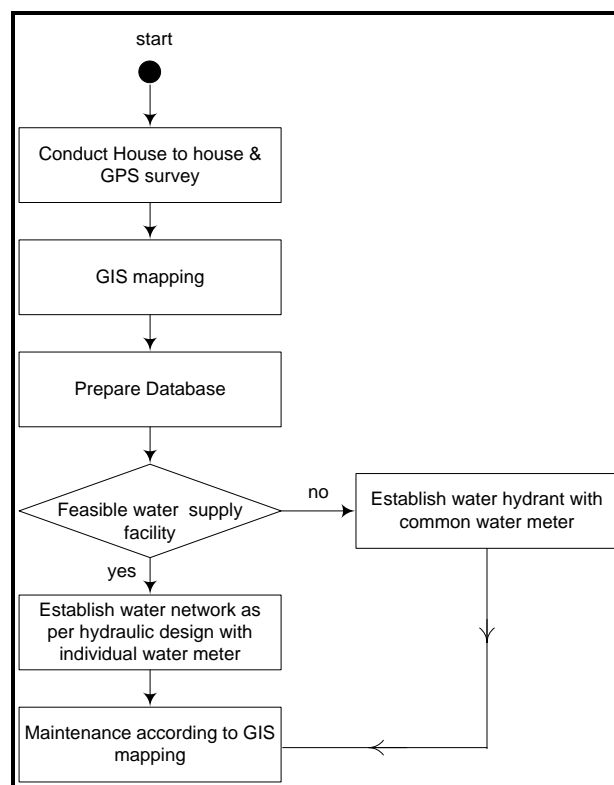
start

Conduct House to house & GPS survey

GIS mapping

Prepare Database

Feasible water supply facility

no

Establish water hydrant with common water meter

yes

Establish water network as per hydraulic design with individual water meter

Maintenance according to GIS mapping